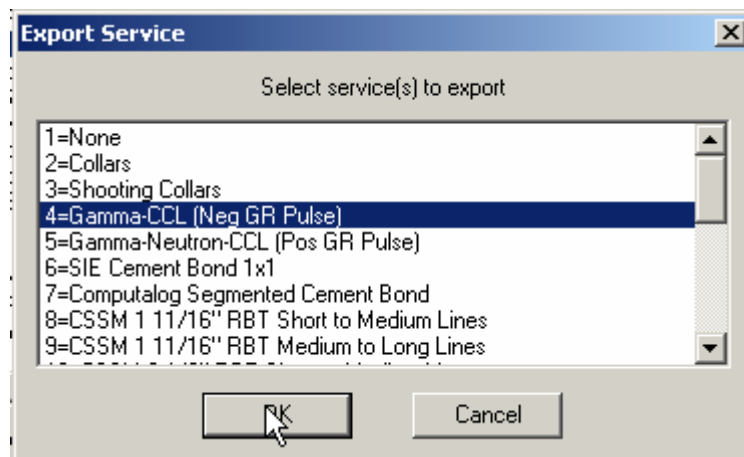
Export Service

Select service(s) to export

1=None
2=Collars
3=Shooting Collars
4=Gamma-CCL (Neg GR Pulse)
5=Gamma-Neutron-CCL (Pos GR Pulse)
6=SIE Cement Bond 1x1
7=Computalog Segmented Cement Bond
8=CSSM 1 11/16'' RBT Short to Medium Lines
9=CSSM 1 11/16'' RBT Medium to Long Lines
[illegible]

OK

Cancel